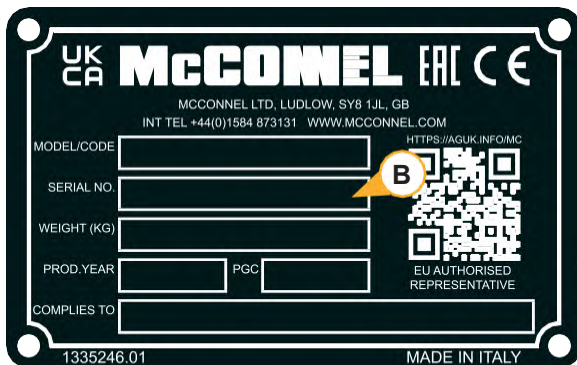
UK CA McCONNEL EAC CE

MCCONNEL LTD, LUDLOW, SY8 1JL, GB
INT TEL +44(0)1584 873131 WWW.MCCONNEL.COM

HTTPS://AGUK.INFO/MC

MODEL/CODE

SERIAL NO.

B

WEIGHT (KG)

PROD.YEAR

PGC

EU AUTHORISED REPRESENTATIVE

COMPLIES TO

1335246.01

MADE IN ITALY